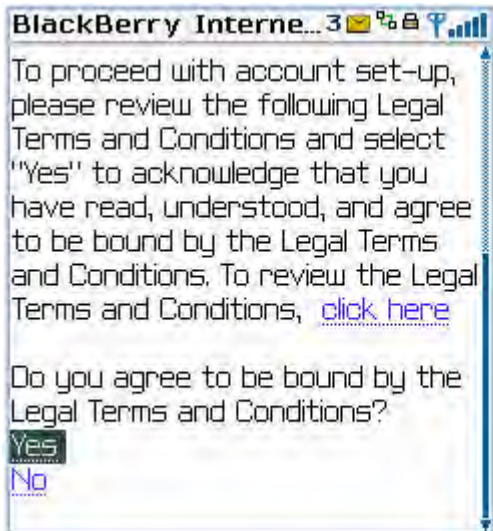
BlackBerry Interne... 3

To proceed with account set-up, please review the following Legal Terms and Conditions and select "Yes" to acknowledge that you have read, understood, and agree to be bound by the Legal Terms and Conditions. To review the Legal Terms and Conditions, click here

Do you agree to be bound by the Legal Terms and Conditions?
Yes
No